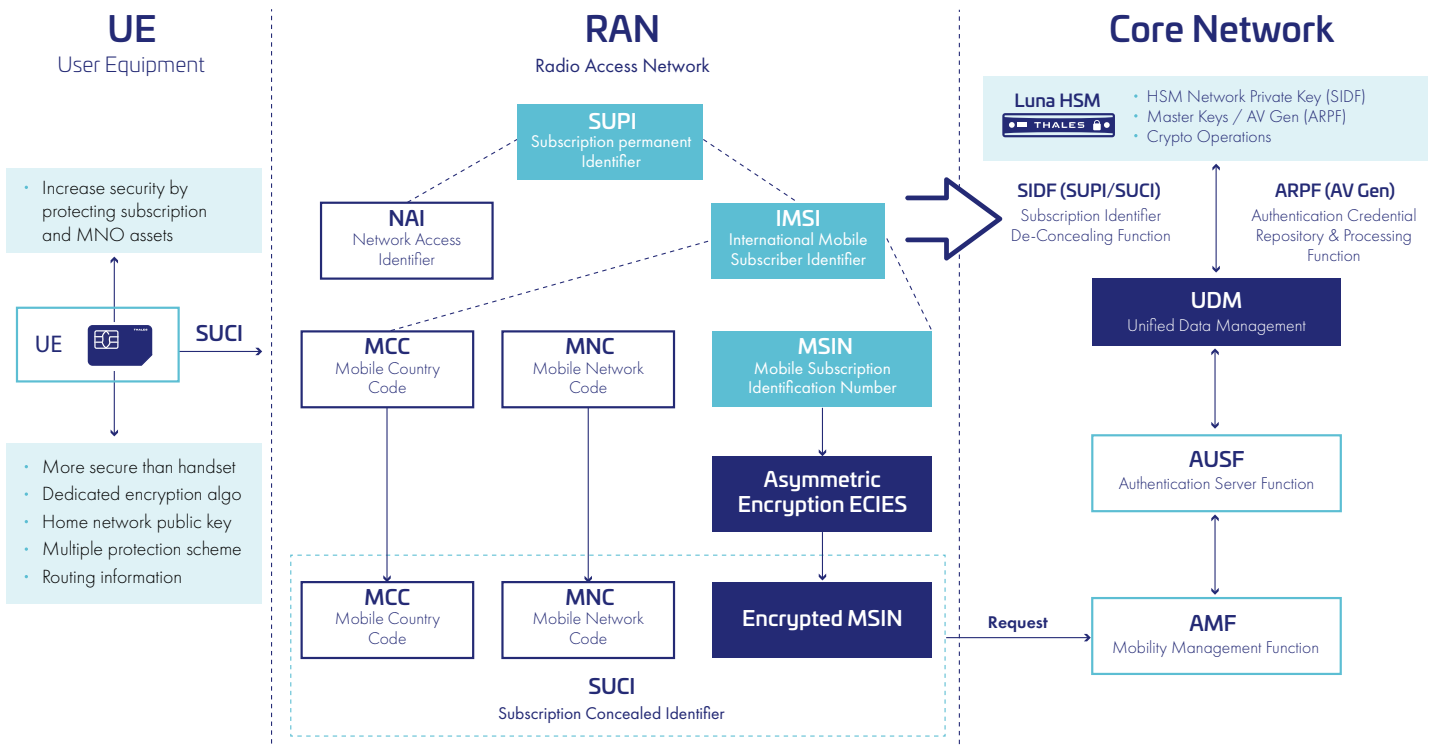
UE
User Equipment

Increase security by protecting subscription and MNO assets

UE

THALES

SUCI

More secure than handset
Dedicated encryption algo
Home network public key
Multiple protection scheme
Routing information

RAN
Radio Access Network

SUPI
Subscription permanent Identifier

NAI
Network Access Identifier

IMSI
International Mobile Subscriber Identifier

MCC
Mobile Country Code

MNC
Mobile Network Code

MSIN
Mobile Subscription Identification Number

Asymmetric Encryption ECIES

MCC
Mobile Country Code

MNC
Mobile Network Code

Encrypted MSIN

SUCI
Subscription Concealed Identifier

Core Network

Luna HSM
THALES
HSM Network Private Key (SIDF)
Master Keys / AV Gen (ARPF)
Crypto Operations

SIDF (SUPI/SUCI)
Subscription Identifier De-Concealing Function

ARPF (AV Gen)
Authentication Credential Repository & Processing Function

UDM
Unified Data Management

AUSF
Authentication Server Function

Request

AMF
Mobility Management Function